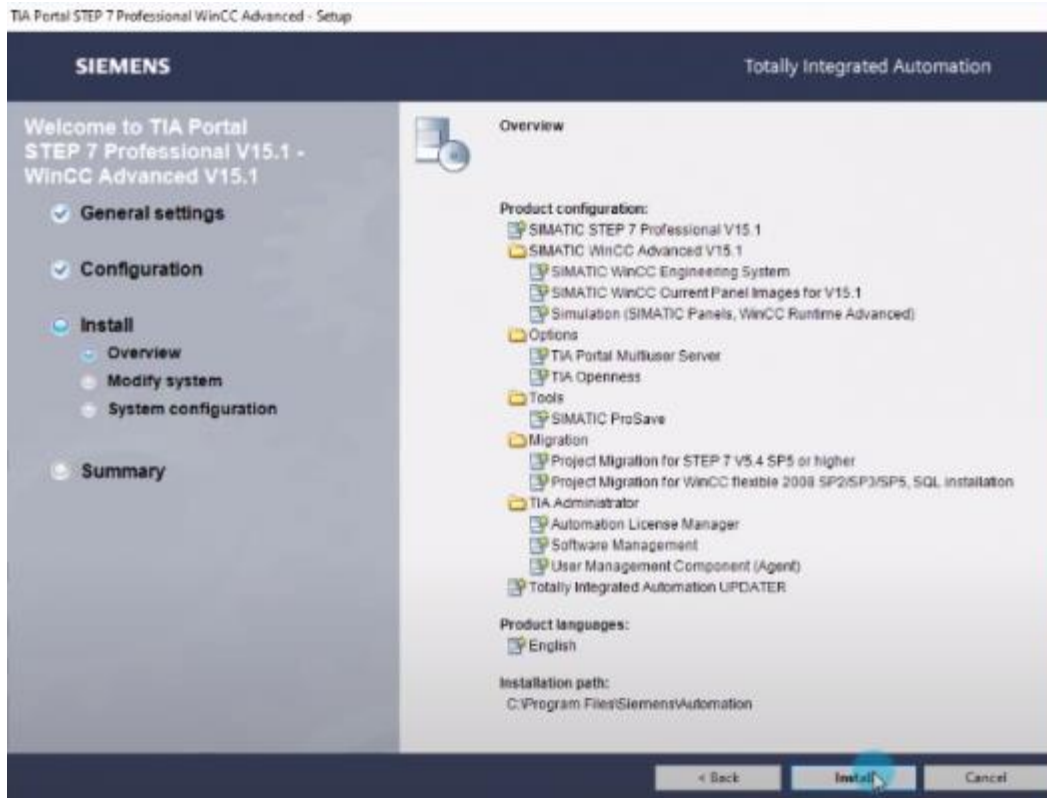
TIA Portal STEP 7 Professional WinCC Advanced - Setup

SIEMENS

Totally Integrated Automation

Welcome to TIA Portal STEP 7 Professional V15.1 - WinCC Advanced V15.1

General settings

Configuration

Install

Overview

Modify system

System configuration

Summary

Overview

Product configuration:
SIMATIC STEP 7 Professional V15.1
SIMATIC WinCC Advanced V15.1
SIMATIC WinCC Engineering System
SIMATIC WinCC Current Panel Images for V15.1
Simulation (SIMATIC Panels, WinCC Runtime Advanced)
Options
TIA Portal Multiuser Server
TIA Openness
Tools
SIMATIC ProSave
Migration
Project Migration for STEP 7 V5.4 SP5 or higher
Project Migration for WinCC flexible 2008 SP2/SP3/SP5, SQL installation
TIA Administrator
Automation License Manager
Software Management
User Management Component (Agent)
Totally Integrated Automation UPDATER

Product languages:
English

Installation path:
C:\Program Files\Siemens\Automation

< Back

Install

Cancel